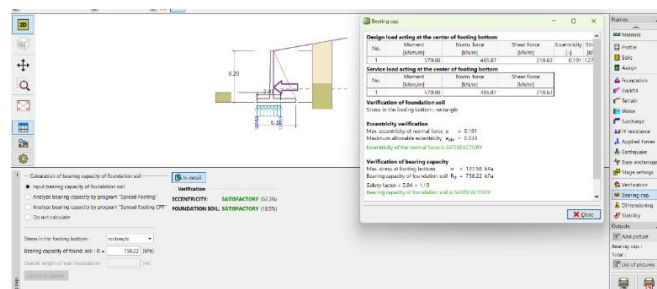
3D

8.20

6.38

Bearing cap.

Design load acting at the center of footing bottom

| No. | Moment [kNm/m] | Norm. force [kN/m] | Shear force [kN/m] | Eccentricity [-] | Str [kP |
|---|---|---|---|---|---|
| 1 | 579.80 | 485.87 | 218.63 | 0.191 | 127 |

Service load acting at the center of footing bottom

| No. | Moment [kNm/m] | Norm. force [kN/m] | Shear force [kN/m] |
|---|---|---|---|
| 1 | 579.80 | 485.87 | 218.63 |

Verification of foundation soil
Stress in the footing bottom : rectangle

Eccentricity verification
Max. eccentricity of normal force $e = 0.191$
Maximum allowable eccentricity $e_{alw} = 0.333$
Eccentricity of the normal force is SATISFACTORY

Verification of bearing capacity
Max. stress at footing bottom $\sigma = 127.58$ kPa
Bearing capacity of foundation soil $R_d = 738.22$ kPa
Safety factor = 5.84 > 1.50
Bearing capacity of foundation soil is SATISFACTORY

Close

Frames
Material
Profile
Soils
Assign
Foundation
Backfill
Terrain
Water
Surcharge
FF resistance
Applied forces
Earthquake
Base anchorage
Stage settings
Verification
Bearing cap.
Dimensioning
Stability
Outputs
Add picture
Bearing cap.:
Total:
List of pictures

Calculation of bearing capacity of foundation soil
Input bearing capacity of foundation soil
Analyze bearing capacity by program "Spread Footing"
Analyze bearing capacity by program "Spread Footing CPT"
Do not calculate

In detail
Verification
ECCENTRICITY: SATISFACTORY (57.3%)
FOUNDATION SOIL: SATISFACTORY (18.5%)

Stress in the footing bottom : rectangle
Bearing capacity of found. soil : R = 738.22 [kPa]
Overall length of wall foundation: [m]
Launch program